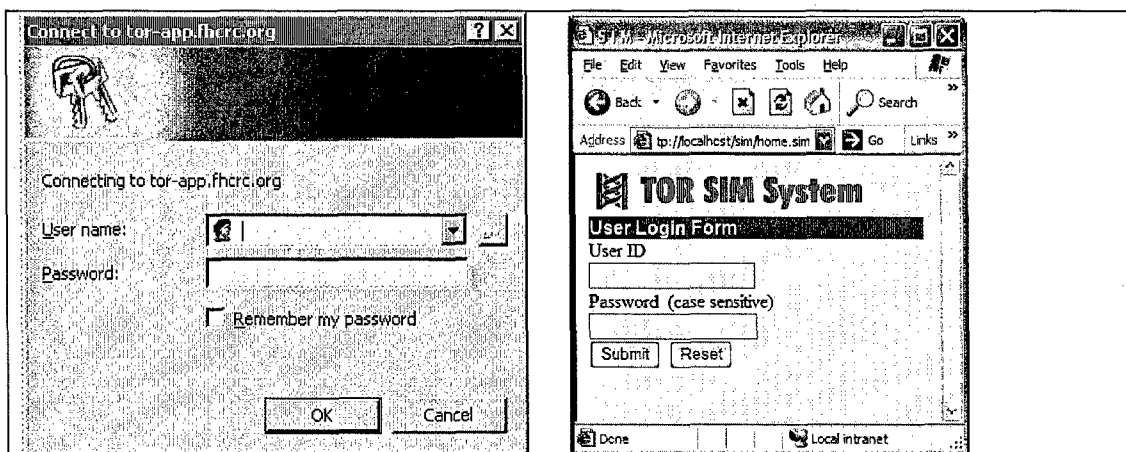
Connect to tor-app.fhcrc.org

Connecting to tor-app.fhcrc.org

User name:

Password:

Remember my password

OK

Cancel

S I M - Microsoft Internet Explorer

File Edit View Favorites Tools Help

Back

Search

Address tp://localhost/sim/home.sim

Go

Links

TOR SIM System

User Login Form

User ID

Password (case sensitive)

Submit Reset

Done

Local intranet